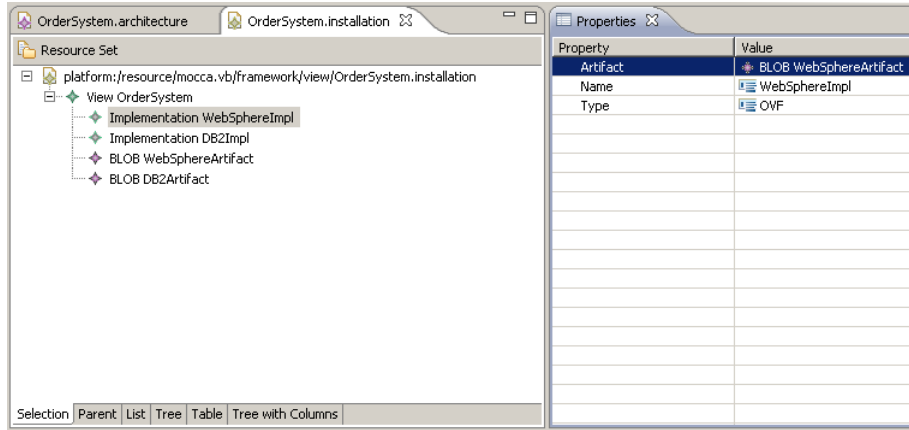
OrderSystem.architecture | OrderSystem.installation

Resource Set

platform:/resource/mocca.vb/framework/view/OrderSystem.installation
View OrderSystem
Implementation WebSphereImpl
Implementation DB2Impl
BLOB WebSphereArtifact
BLOB DB2Artifact

Selection | Parent | List | Tree | Table | Tree with Columns

Properties

| Property | Value |
|---|---|
| Artifact | BLOB WebSphereArtifact |
| Name | WebSphereImpl |
| Type | OVF |